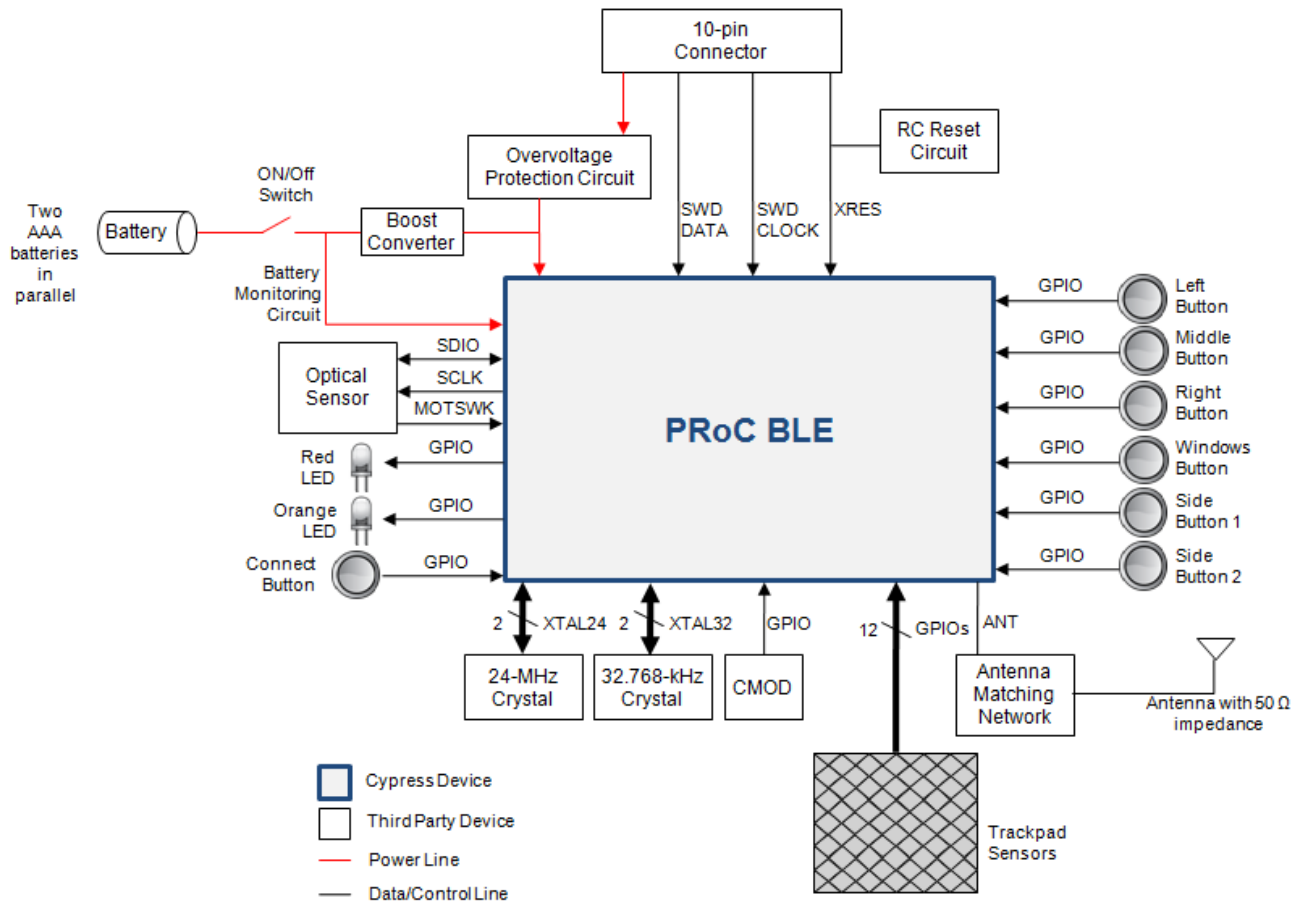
10-pin Connector

RC Reset Circuit

Overvoltage Protection Circuit

ON/Off Switch

Two AAA batteries in parallel

Battery

Boost Converter

Battery Monitoring Circuit

SWD DATA

SWD CLOCK

XRES

Optical Sensor

SDIO

SCLK

MOTSWK

Red LED

GPIO

Orange LED

GPIO

Connect Button

GPIO

PRoC BLE

GPIO Left Button

GPIO Middle Button

GPIO Right Button

GPIO Windows Button

GPIO Side Button 1

GPIO Side Button 2

2 XTAL24

2 XTAL32

GPIO

12 GPIOs

ANT

24-MHz Crystal

32.768-kHz Crystal

CMOD

Antenna Matching Network

Antenna with 50 Ω impedance

Trackpad Sensors

Cypress Device

Third Party Device

Power Line

Data/Control Line